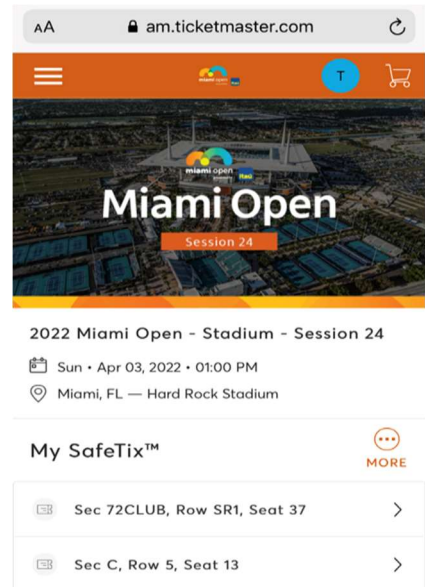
AA am.ticketmaster.com

T

miami open

Miami Open

Session 24

2022 Miami Open - Stadium - Session 24

Sun • Apr 03, 2022 • 01:00 PM

Miami, FL — Hard Rock Stadium

My SafeTix™

MORE

Sec 72CLUB, Row SR1, Seat 37

Sec C, Row 5, Seat 13